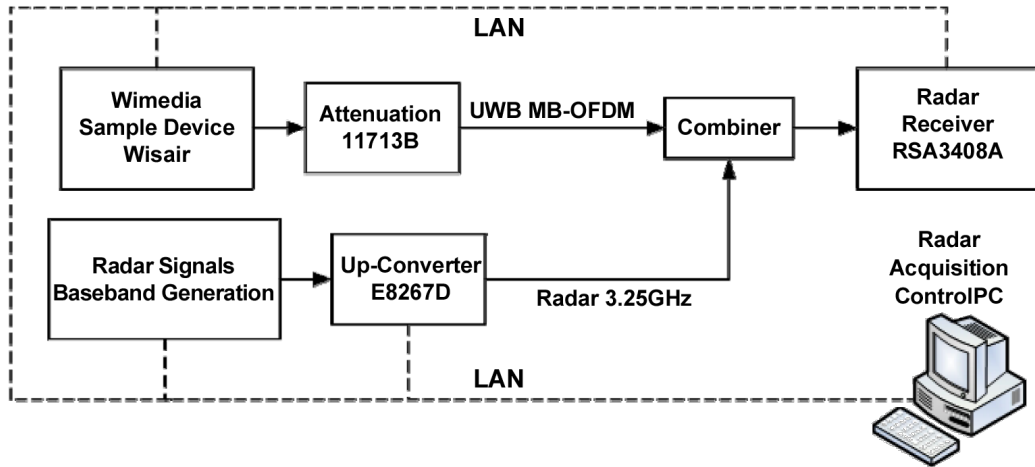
LAN

Wimedia Sample Device Wisair

Attenuation 11713B

UWB MB-OFDM

Combiner

Radar Receiver RSA3408A

Radar Signals Baseband Generation

Up-Converter E8267D

Radar 3.25GHz

Radar Acquisition ControlPC

LAN